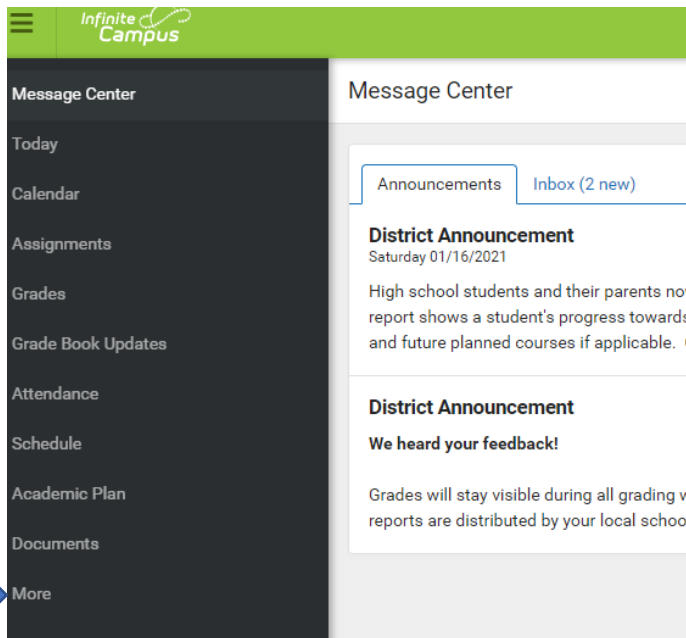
Infinite Campus

Message Center
Today
Calendar
Assignments
Grades
Grade Book Updates
Attendance
Schedule
Academic Plan
Documents
More

Message Center

Announcements
Inbox (2 new)

District Announcement
Saturday 01/16/2021
High school students and their parents no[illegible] report shows a student's progress towards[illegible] and future planned courses if applicable. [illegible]

District Announcement
We heard your feedback!

Grades will stay visible during all grading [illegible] reports are distributed by your local schoo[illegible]